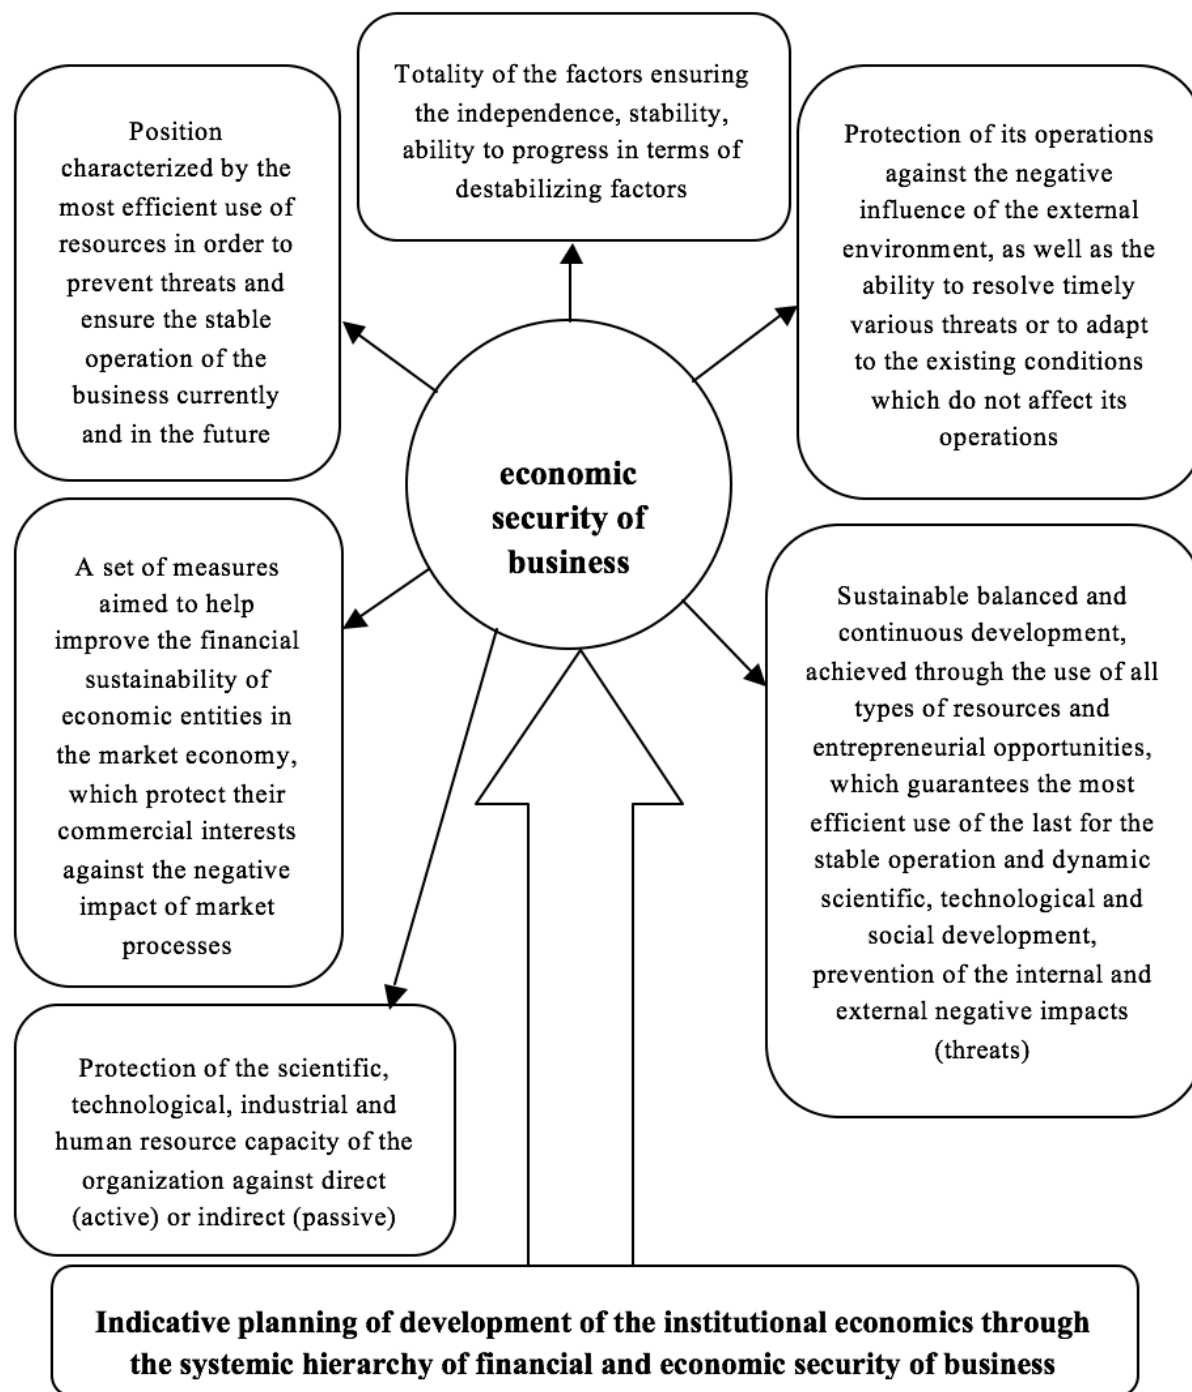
Totality of the factors ensuring the independence, stability, ability to progress in terms of destabilizing factors

Position characterized by the most efficient use of resources in order to prevent threats and ensure the stable operation of the business currently and in the future

Protection of its operations against the negative influence of the external environment, as well as the ability to resolve timely various threats or to adapt to the existing conditions which do not affect its operations

economic security of business

A set of measures aimed to help improve the financial sustainability of economic entities in the market economy, which protect their commercial interests against the negative impact of market processes

Sustainable balanced and continuous development, achieved through the use of all types of resources and entrepreneurial opportunities, which guarantees the most efficient use of the last for the stable operation and dynamic scientific, technological and social development, prevention of the internal and external negative impacts (threats)

Protection of the scientific, technological, industrial and human resource capacity of the organization against direct (active) or indirect (passive)

Indicative planning of development of the institutional economics through the systemic hierarchy of financial and economic security of business